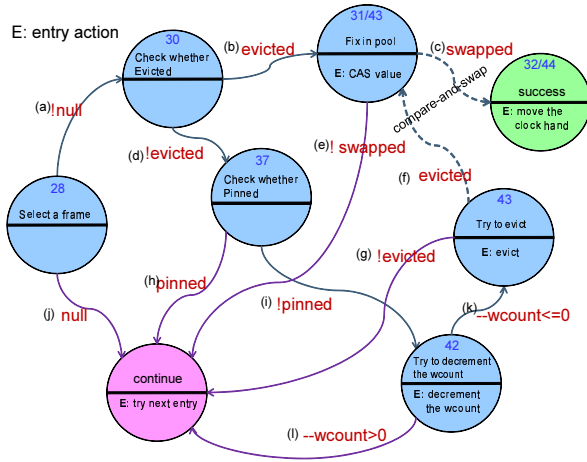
E: entry action

30
Check whether Evicted

31/43
Fix in pool
E: CAS value

32/44
success
E: move the clock hand

28
Select a frame

37
Check whether Pinned

43
Try to evict
E: evict

42
Try to decrement the wcount
E: decrement the wcount

continue
E: try next entry

(a) !null
(b) evicted
(c) swapped
compare-and-swap
(d) !evicted
(e) ! swapped
(f) evicted
(g) !evicted
(h) pinned
(i) !pinned
(j) null
(k) --wcount<=0
(l) --wcount>0